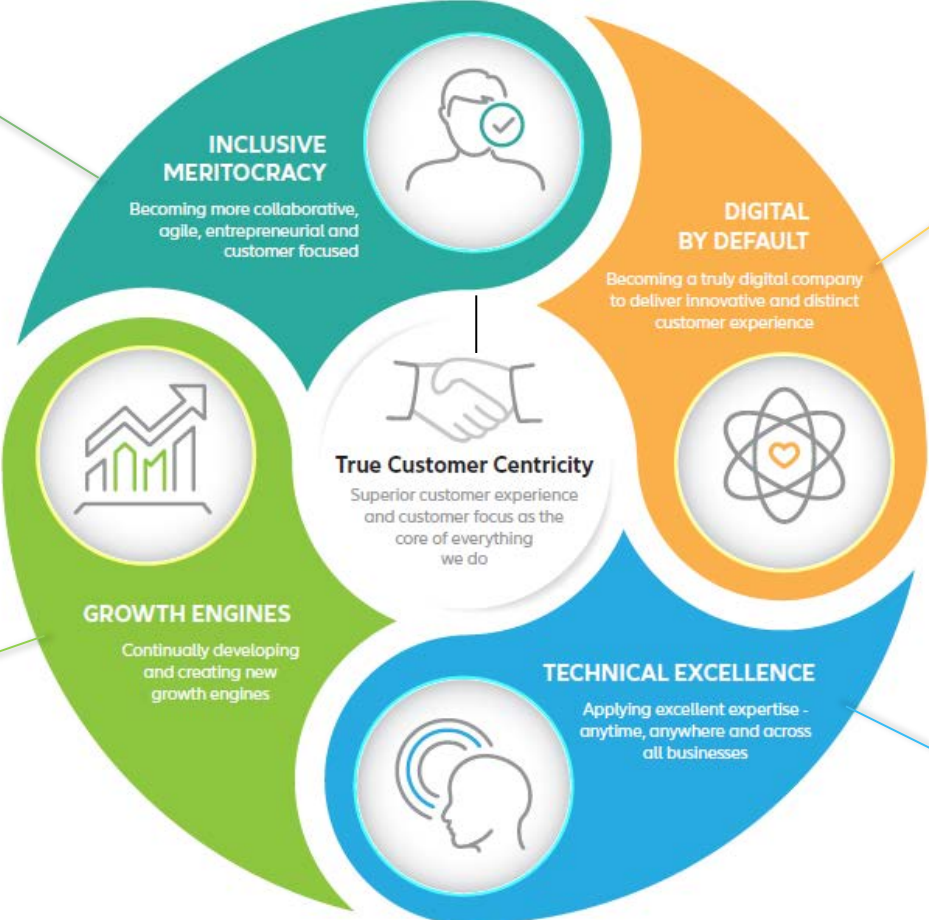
INCLUSIVE MERITOCRACY

Becoming more collaborative, agile, entrepreneurial and customer focused

DIGITAL BY DEFAULT

Becoming a truly digital company to deliver innovative and distinct customer experience

True Customer Centricity

Superior customer experience and customer focus as the core of everything we do

GROWTH ENGINES

Continually developing and creating new growth engines

TECHNICAL EXCELLENCE

Applying excellent expertise - anytime, anywhere and across all businesses